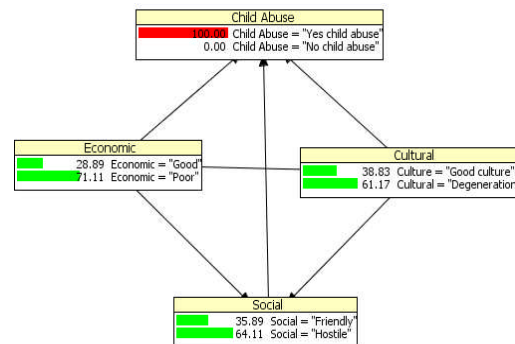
Child Abuse
100.00 Child Abuse = "Yes child abuse"
0.00 Child Abuse = "No child abuse"

Economic
28.89 Economic = "Good"
71.11 Economic = "Poor"

Cultural
38.83 Culture = "Good culture"
61.17 Cultural = "Degeneration

Social
35.89 Social = "Friendly"
64.11 Social = "Hostile"